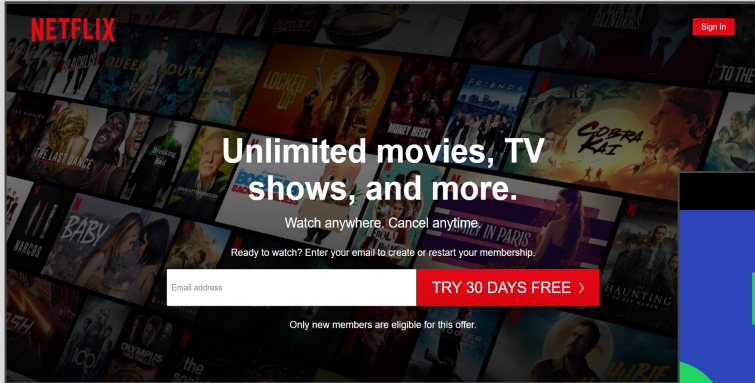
NETFLIX

Sign In

Unlimited movies, TV shows, and more.

Watch anywhere. Cancel anytime.

Ready to watch? Enter your email to create or restart your membership.

Email address

TRY 30 DAYS FREE >

Only new members are eligible for this offer.